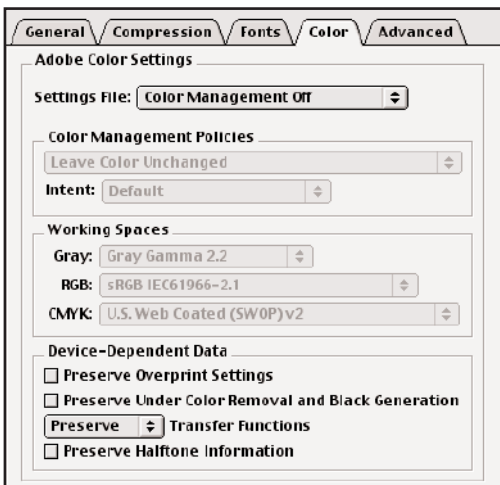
General Compression Fonts Color Advanced

Adobe Color Settings

Settings File: Color Management Off

Color Management Policies

Leave Color Unchanged

Intent: Default

Working Spaces

Gray: Gray Gamma 2.2

RGB: sRGB IEC61966-2.1

CMYK: U.S. Web Coated (SWOP)v2

Device-Dependent Data

Preserve Overprint Settings

Preserve Under Color Removal and Black Generation

Preserve Transfer Functions

Preserve Halftone Information